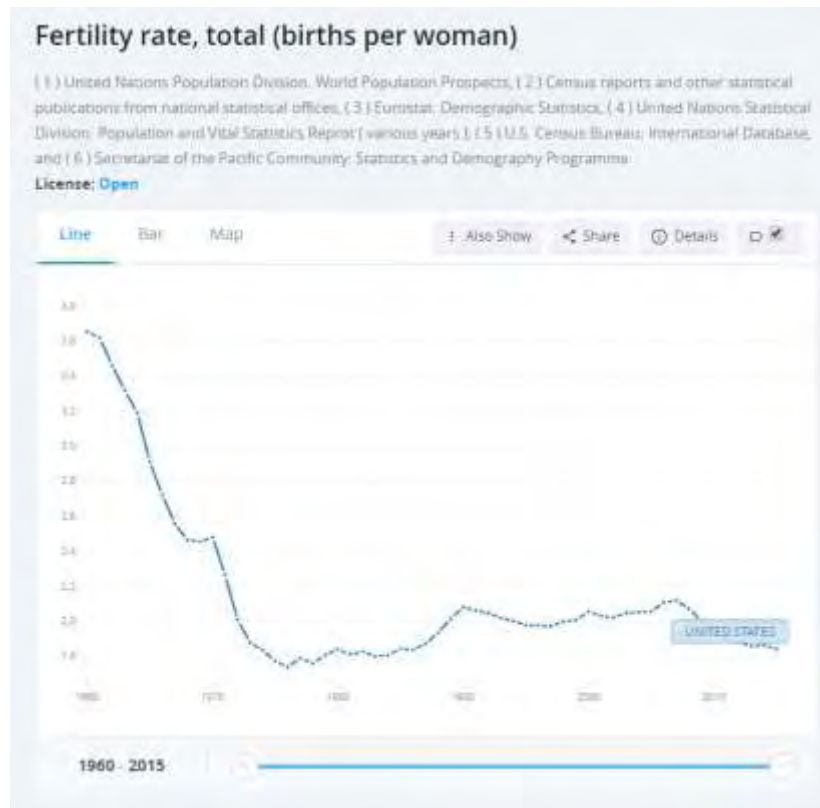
Fertility rate, total (births per woman)

( 1 ) United Nations Population Division. World Population Prospects, ( 2 ) Census reports and other statistical publications from national statistical offices, ( 3 ) Eurostat: Demographic Statistics, ( 4 ) United Nations Statistical Division. Population and Vital Statistics Reprot ( various years ), ( 5 ) U.S. Census Bureau: International Database, and ( 6 ) Secretariat of the Pacific Community: Statistics and Demography Programme.

License: Open

Line Bar Map

Also Show Share Details

3.8
3.6
3.4
3.2
3.0
2.8
2.6
2.4
2.2
2.0
1.8

1960 1970 1980 1990 2000 2010

UNITED STATES

1960 - 2015